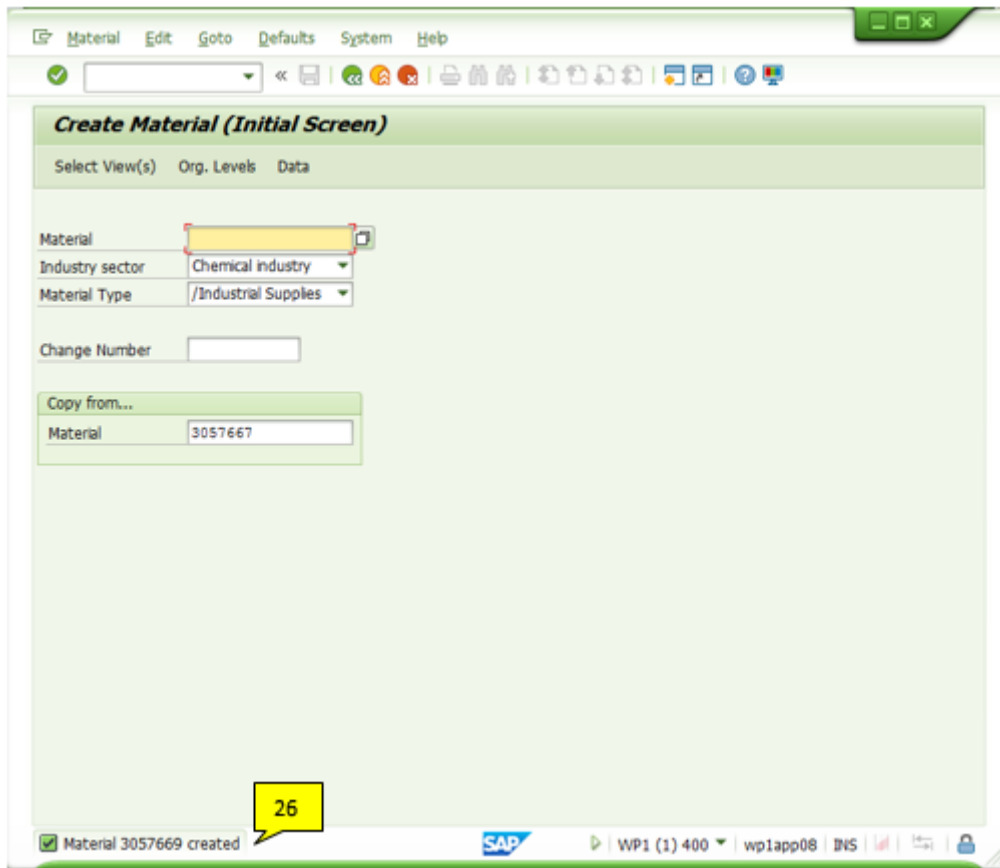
Material Edit Goto Defaults System Help

Create Material (Initial Screen)

Select View(s) Org. Levels Data

Material
Industry sector Chemical industry
Material Type /Industrial Supplies

Change Number

Copy from...
Material 3057667

26

Material 3057669 created

SAP

WP1 (1) 400 wp1app08 INS